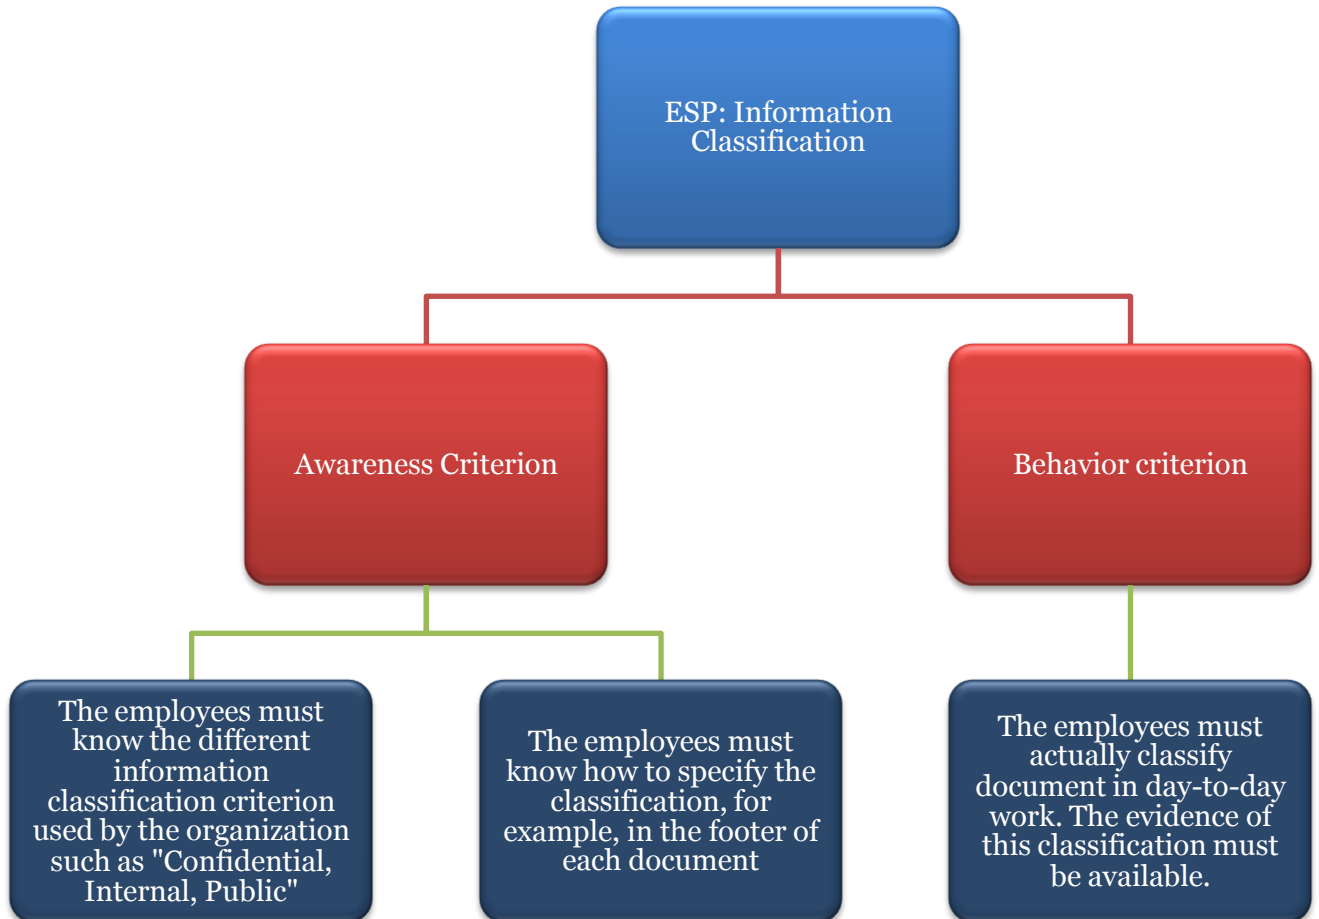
ESP: Information Classification

Awareness Criterion

Behavior criterion

The employees must know the different information classification criterion used by the organization such as "Confidential, Internal, Public"

The employees must know how to specify the classification, for example, in the footer of each document

The employees must actually classify document in day-to-day work. The evidence of this classification must be available.